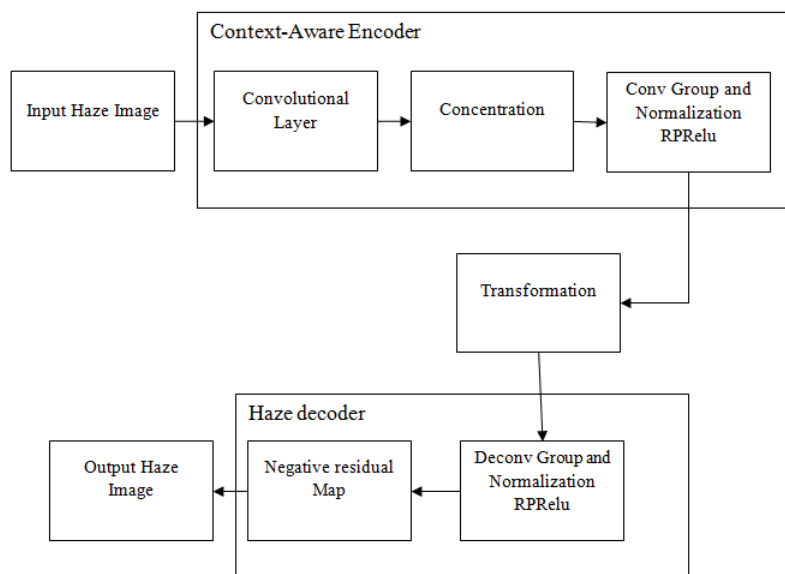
Context-Aware Encoder

Input Haze Image

Convolutional Layer

Concentration

Conv Group and Normalization RPRelu

Transformation

Haze decoder

Output Haze Image

Negative residual Map

Deconv Group and Normalization RPRelu